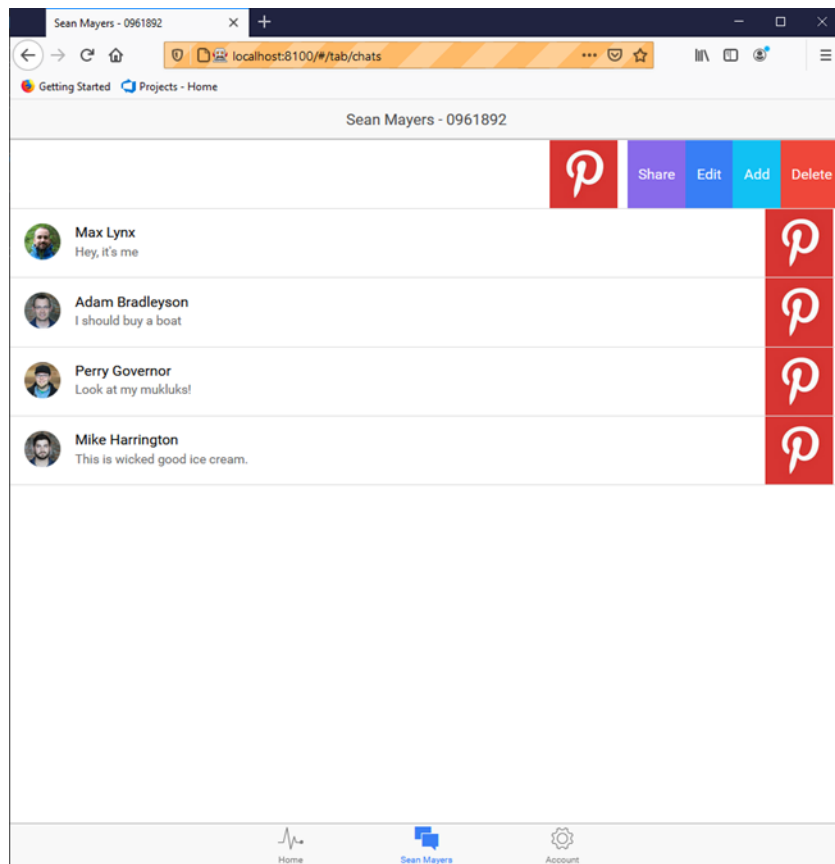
Sean Mayers - 0961892

localhost:8100/#/tab/chats

Getting Started Projects - Home

Sean Mayers - 0961892

Share Edit Add Delete

Max Lynx
Hey, it's me

Adam Bradleyson
I should buy a boat

Perry Governor
Look at my mukluks!

Mike Harrington
This is wicked good ice cream.

Home Sean Mayers Account